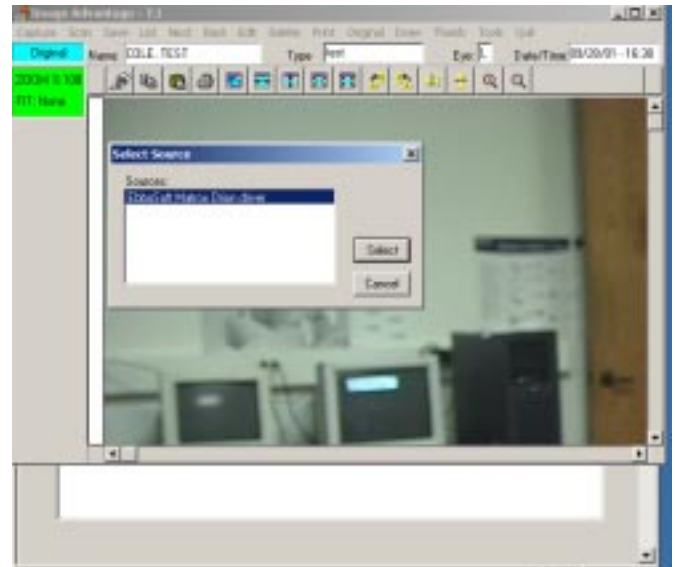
Image Advantage - 7.1

Capture Scan Save List Next Back Edit Delete Print Original Draw Points Tools Quit

Original

Name COLE, TEST

Type Rent

Eye L

Date/Time 08/20/01 - 16:38

ZOOM X 100

FIT: None

Select Source

Sources:

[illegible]

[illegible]

Select

Cancel